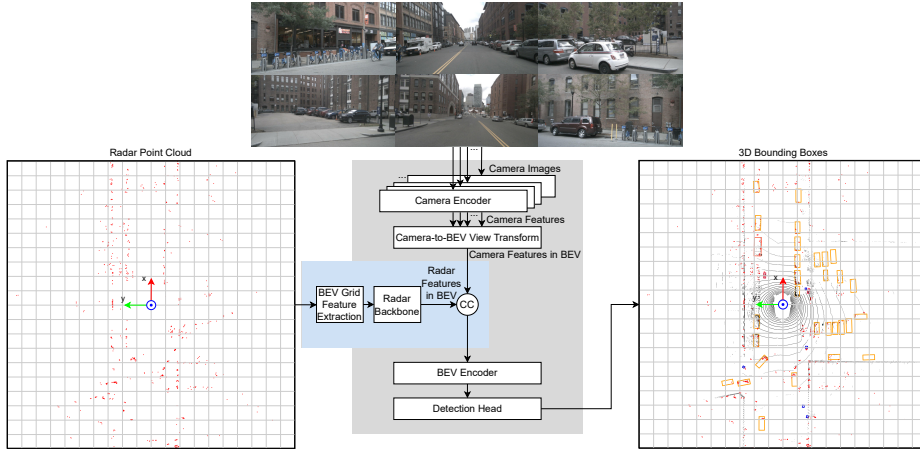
Radar Point Cloud

x

y

Camera Images

Camera Encoder

Camera Features

Camera-to-BEV View Transform

Camera Features in BEV

BEV Grid Feature Extraction

Radar Backbone

Radar Features in BEV

CC

BEV Encoder

Detection Head

3D Bounding Boxes

x

y